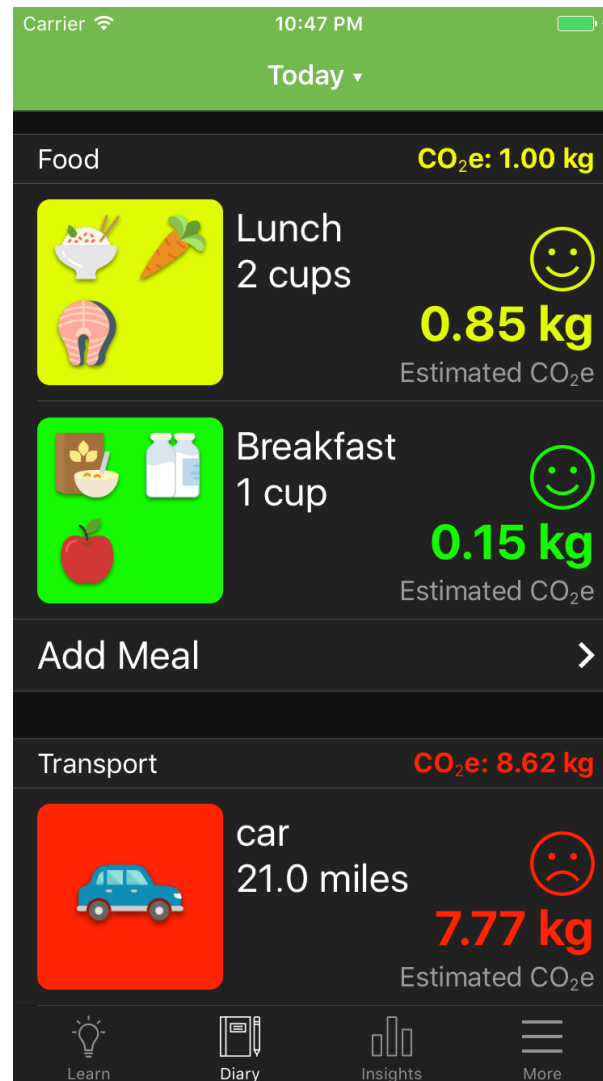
Carrier 10:47 PM

Today ▾

Food $CO_2e$: 1.00 kg

Lunch
2 cups
0.85 kg
Estimated $CO_2e$

Breakfast
1 cup
0.15 kg
Estimated $CO_2e$

Add Meal

Transport $CO_2e$: 8.62 kg

car
21.0 miles
7.77 kg
Estimated $CO_2e$

Learn Diary Insights More